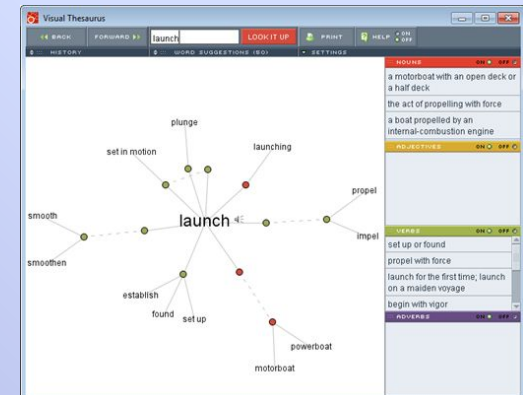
Visual Thesaurus

BACK FORWARD launch LOOK IT UP PRINT HELP ON OFF

HISTORY WORD SUGGESTIONS (50) SETTINGS

plunge
set in motion
launching
propel
smooth
launch
impel
smoothen
establish
found
set up
powerboat
motorboat

NOUNS ON OFF
a motorboat with an open deck or a half deck
the act of propelling with force
a boat propelled by an internal-combustion engine

ADJECTIVES ON OFF

VERBS ON OFF
set up or found
propel with force
launch for the first time; launch on a maiden voyage
begin with vigor

ADVERBS ON OFF